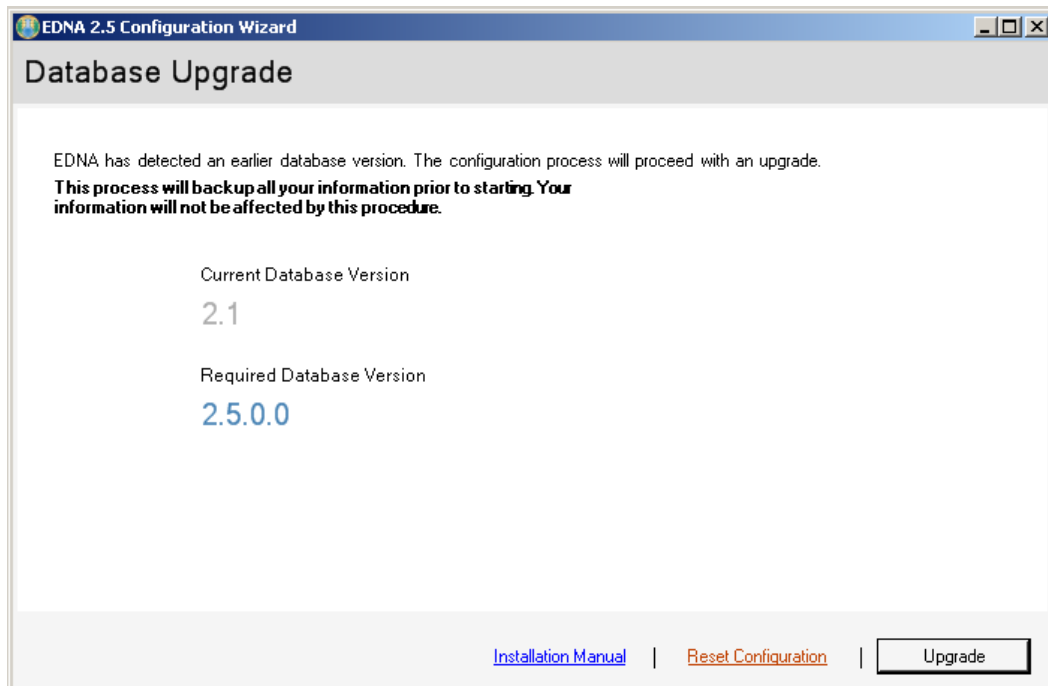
EDNA 2.5 Configuration Wizard

Database Upgrade

EDNA has detected an earlier database version. The configuration process will proceed with an upgrade.
**This process will backup all your information prior to starting. Your information will not be affected by this procedure.**

Current Database Version

2.1

Required Database Version

2.5.0.0

Installation Manual | Reset Configuration | Upgrade